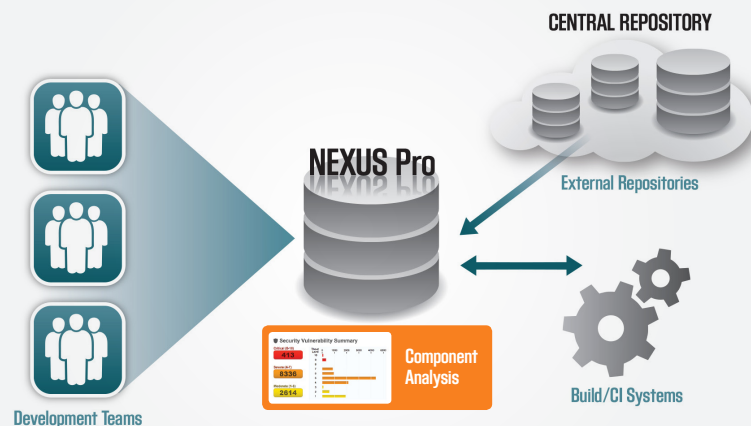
CENTRAL REPOSITORY

NEXUS Pro

External Repositories

Security Vulnerability Summary

Critical (8-10)
413

Severe (4-7)
8336

Moderate (1-3)
2814

Component Analysis

Build/CI Systems

Development Teams